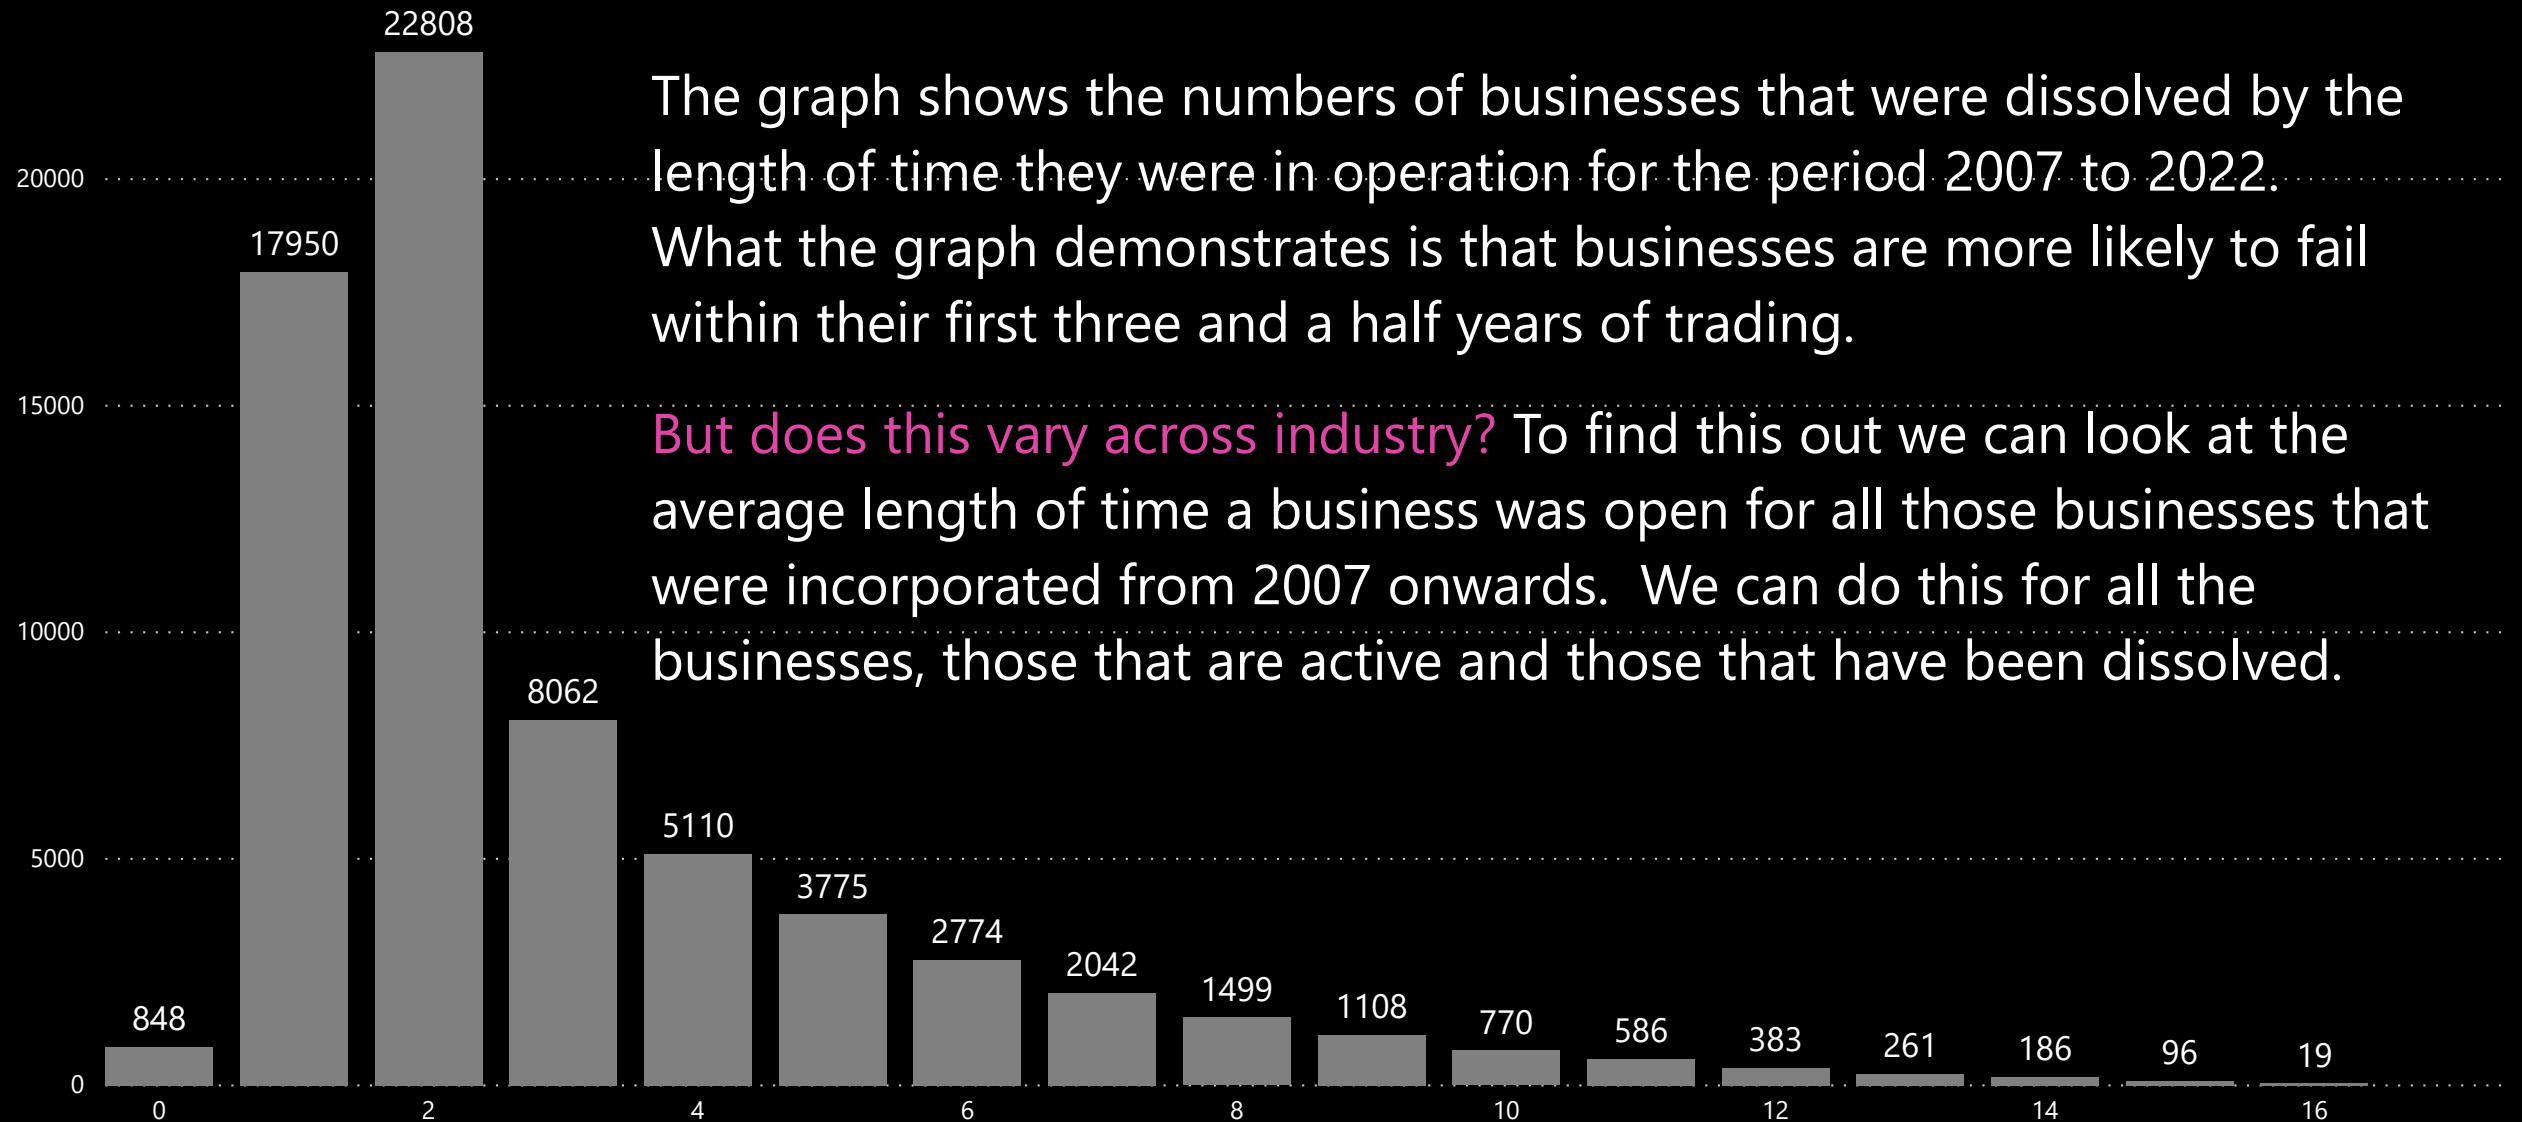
The graph shows the numbers of businesses that were dissolved by the length of time they were in operation for the period 2007 to 2022. What the graph demonstrates is that businesses are more likely to fail within their first three and a half years of trading.

But does this vary across industry? To find this out we can look at the average length of time a business was open for all those businesses that were incorporated from 2007 onwards. We can do this for all the businesses, those that are active and those that have been dissolved.

20000
15000
10000
5000
0

22808
17950
8062
5110
3775
2774
2042
1499
1108
770
586
383
261
186
96
19
848

0
2
4
6
8
10
12
14
16